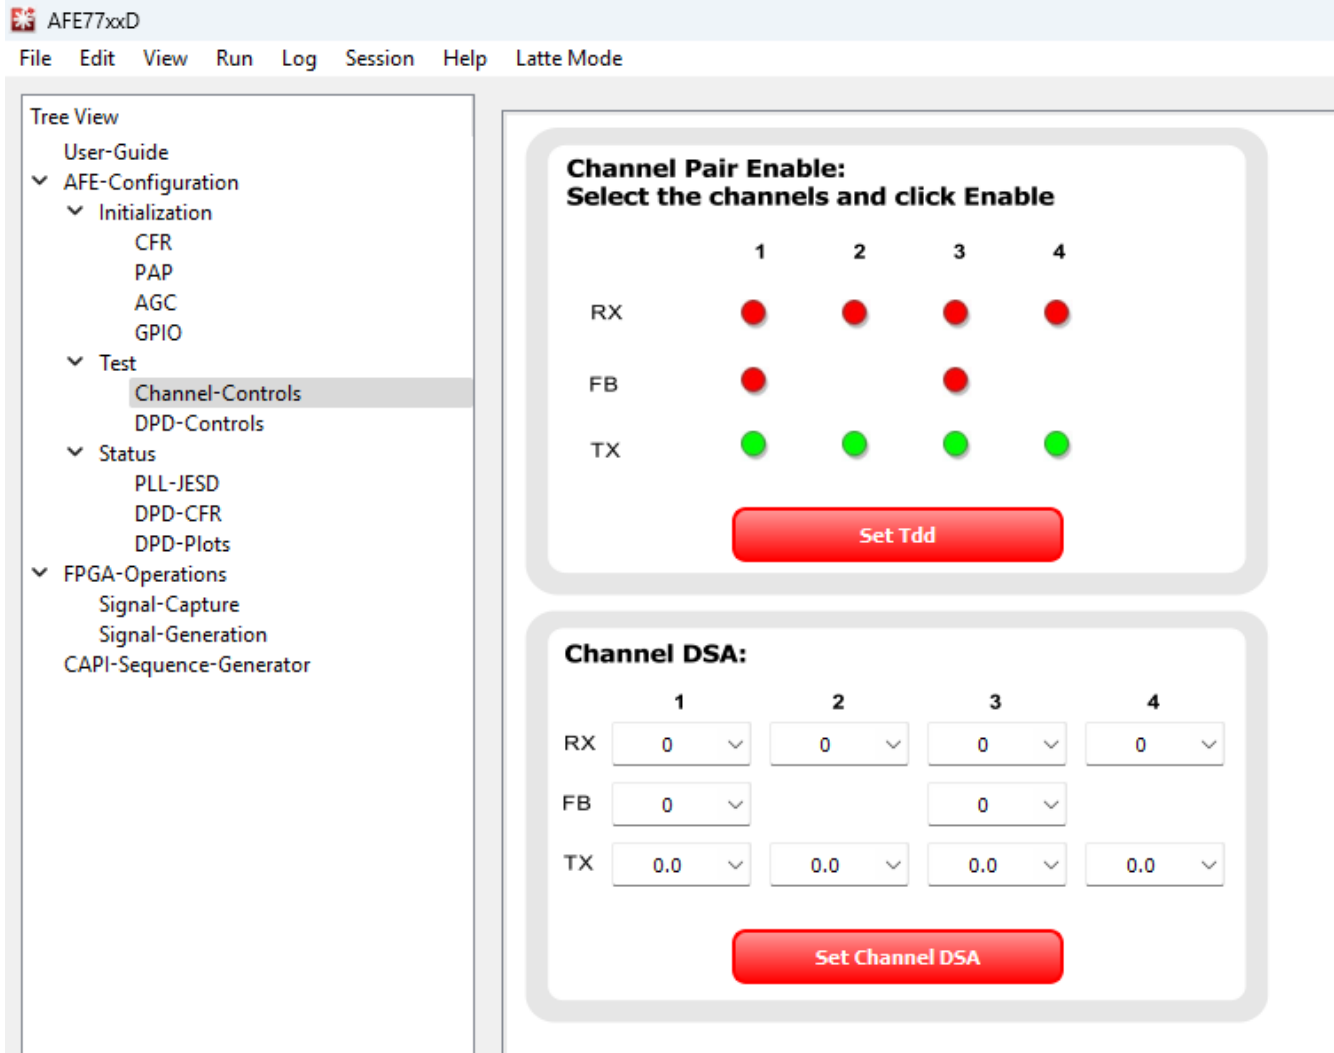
AFE77xxD

File Edit View Run Log Session Help Latte Mode

Tree View
User-Guide
AFE-Configuration
Initialization
CFR
PAP
AGC
GPIO
Test
Channel-Controls
DPD-Controls
Status
PLL-JESD
DPD-CFR
DPD-Plots
FPGA-Operations
Signal-Capture
Signal-Generation
CAPI-Sequence-Generator

Channel Pair Enable:
Select the channels and click Enable

1 2 3 4
RX
FB
TX

Set Tdd

Channel DSA:

| | 1 | 2 | 3 | 4 |
|---|---|---|---|---|
| RX | 0 | 0 | 0 | 0 |
| FB | 0 | | 0 | |
| TX | 0.0 | 0.0 | 0.0 | 0.0 |

Set Channel DSA